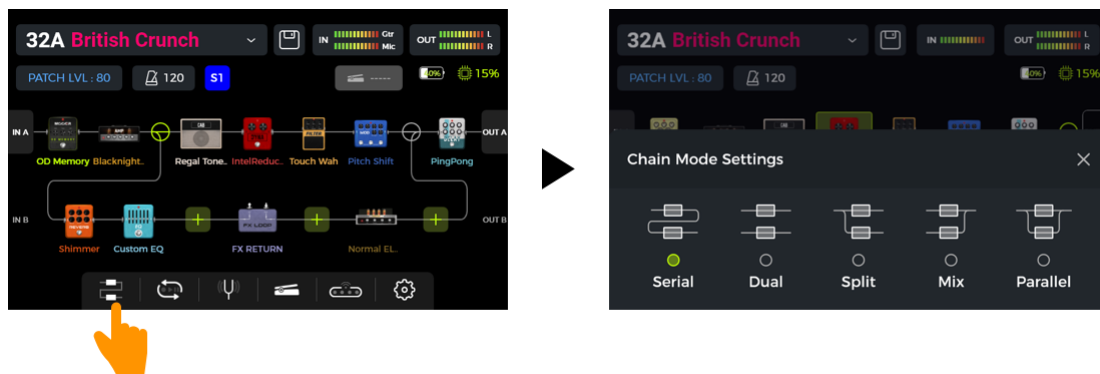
32A British Crunch

IN Gtr Mic

OUT L R

PATCH LVL : 80

120

S1

-----

0%

15%

IN A

OD Memory

Blacknight..

Regal Tone..

IntelReduc..

Touch Wah

Pitch Shift

PingPong

OUT A

IN B

Shimmer

Custom EQ

FX RETURN

Normal EL..

OUT B

32A British Crunch

IN

OUT L R

PATCH LVL : 80

120

0%

15%

Chain Mode Settings

Serial

Dual

Split

Mix

Parallel